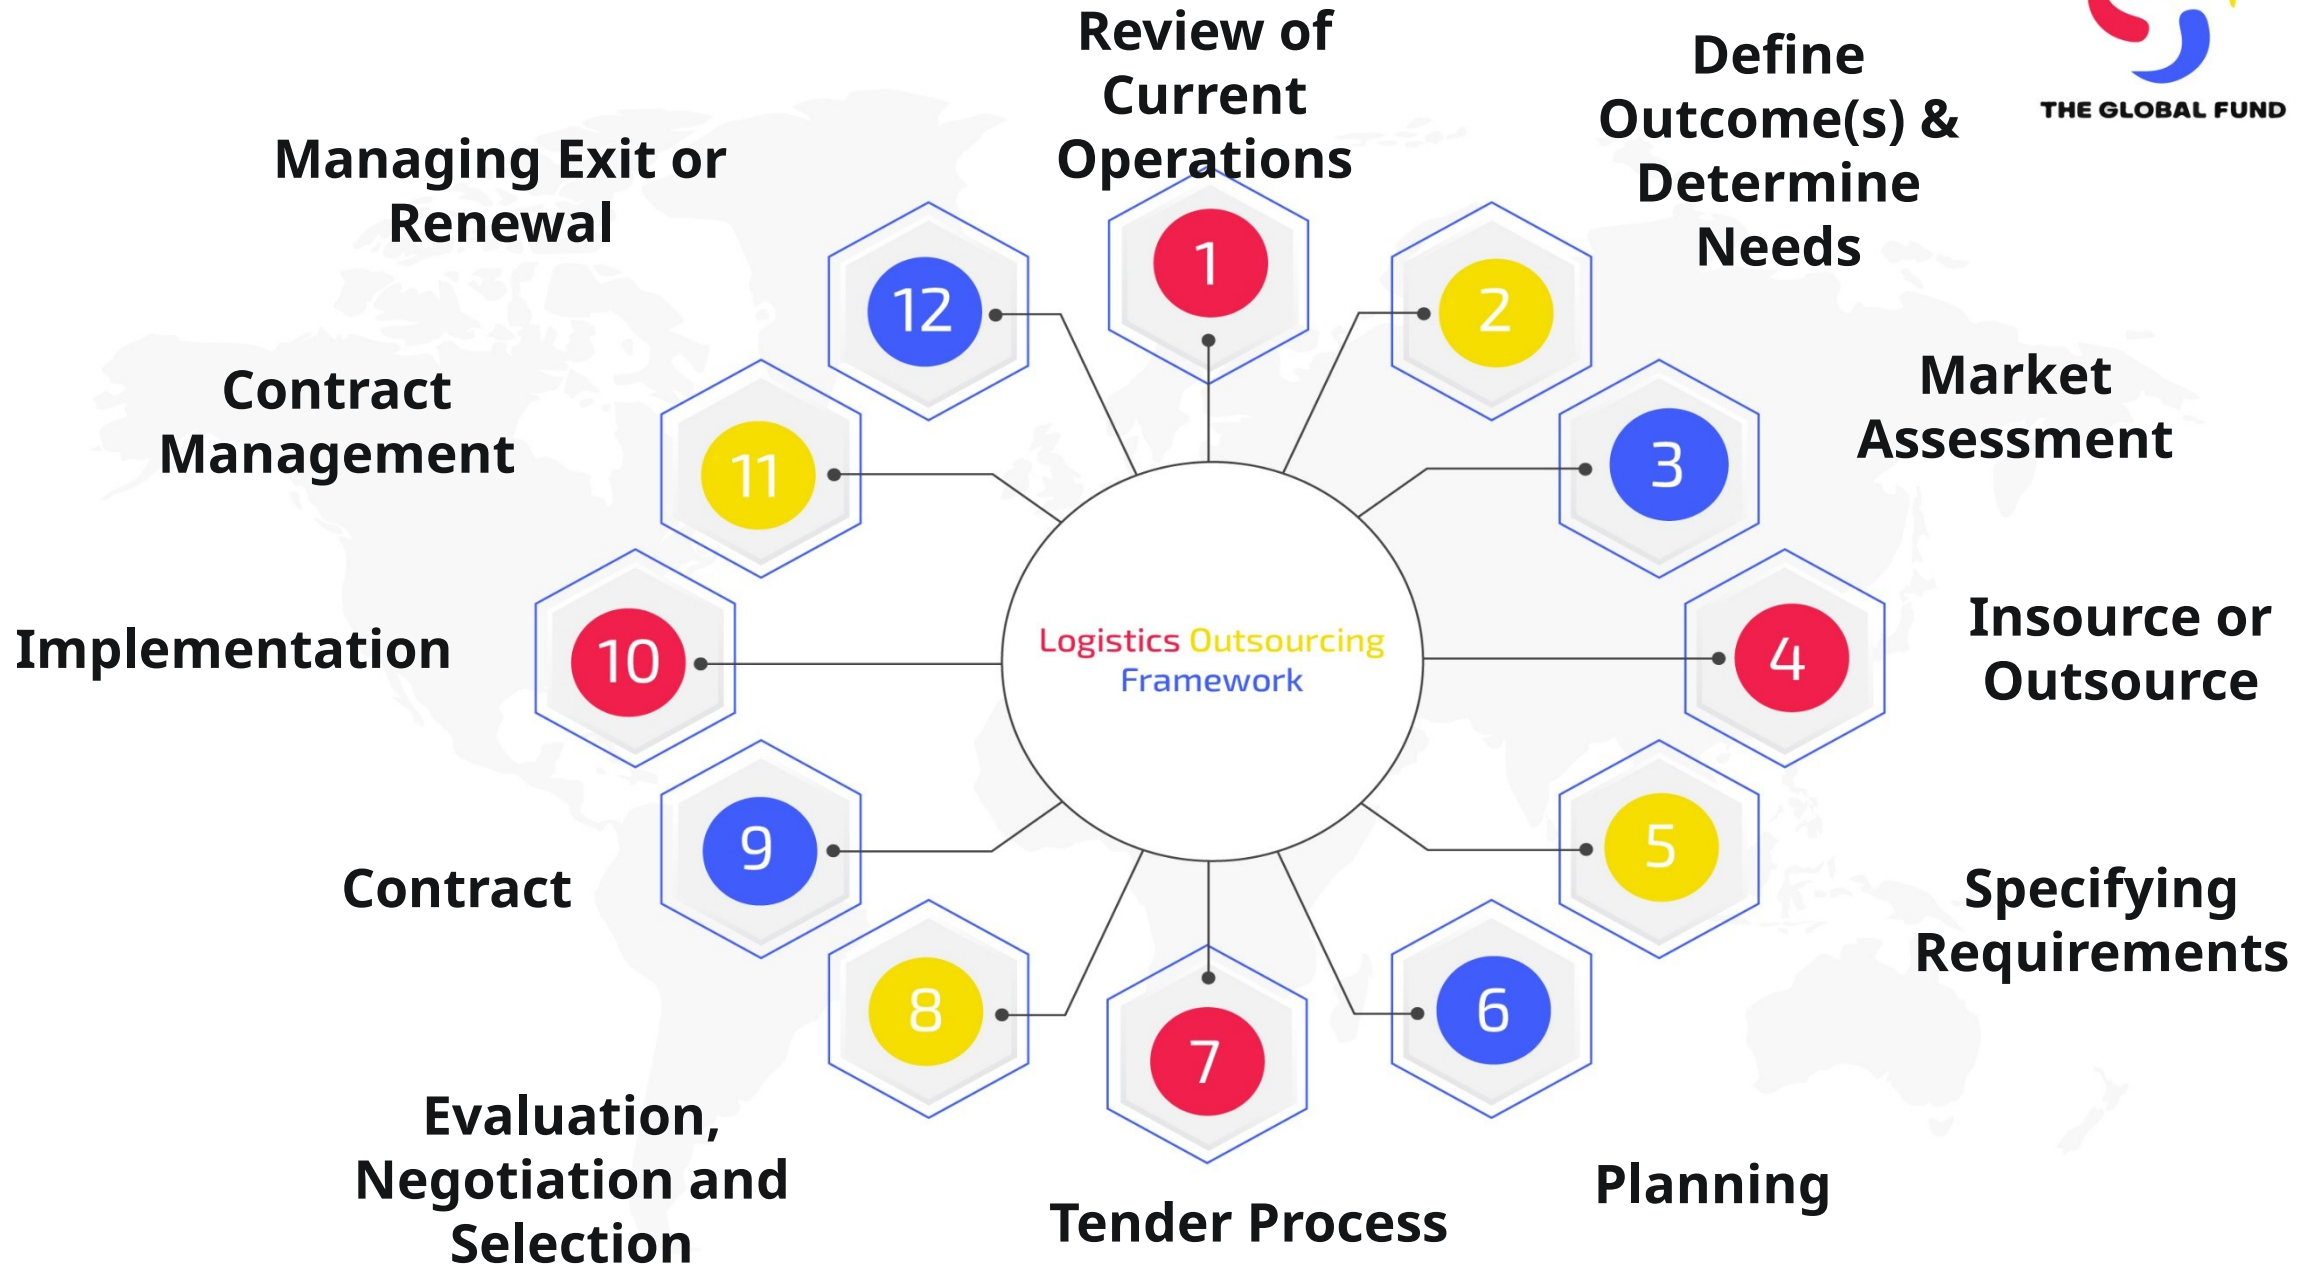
THE GLOBAL FUND

Logistics Outsourcing Framework

1
Review of Current Operations

2
Define Outcome(s) & Determine Needs

3
Market Assessment

4
Insource or Outsource

5
Specifying Requirements

6
Planning

7
Tender Process

8
Evaluation, Negotiation and Selection

9
Contract

10
Implementation

11
Contract Management

12
Managing Exit or Renewal